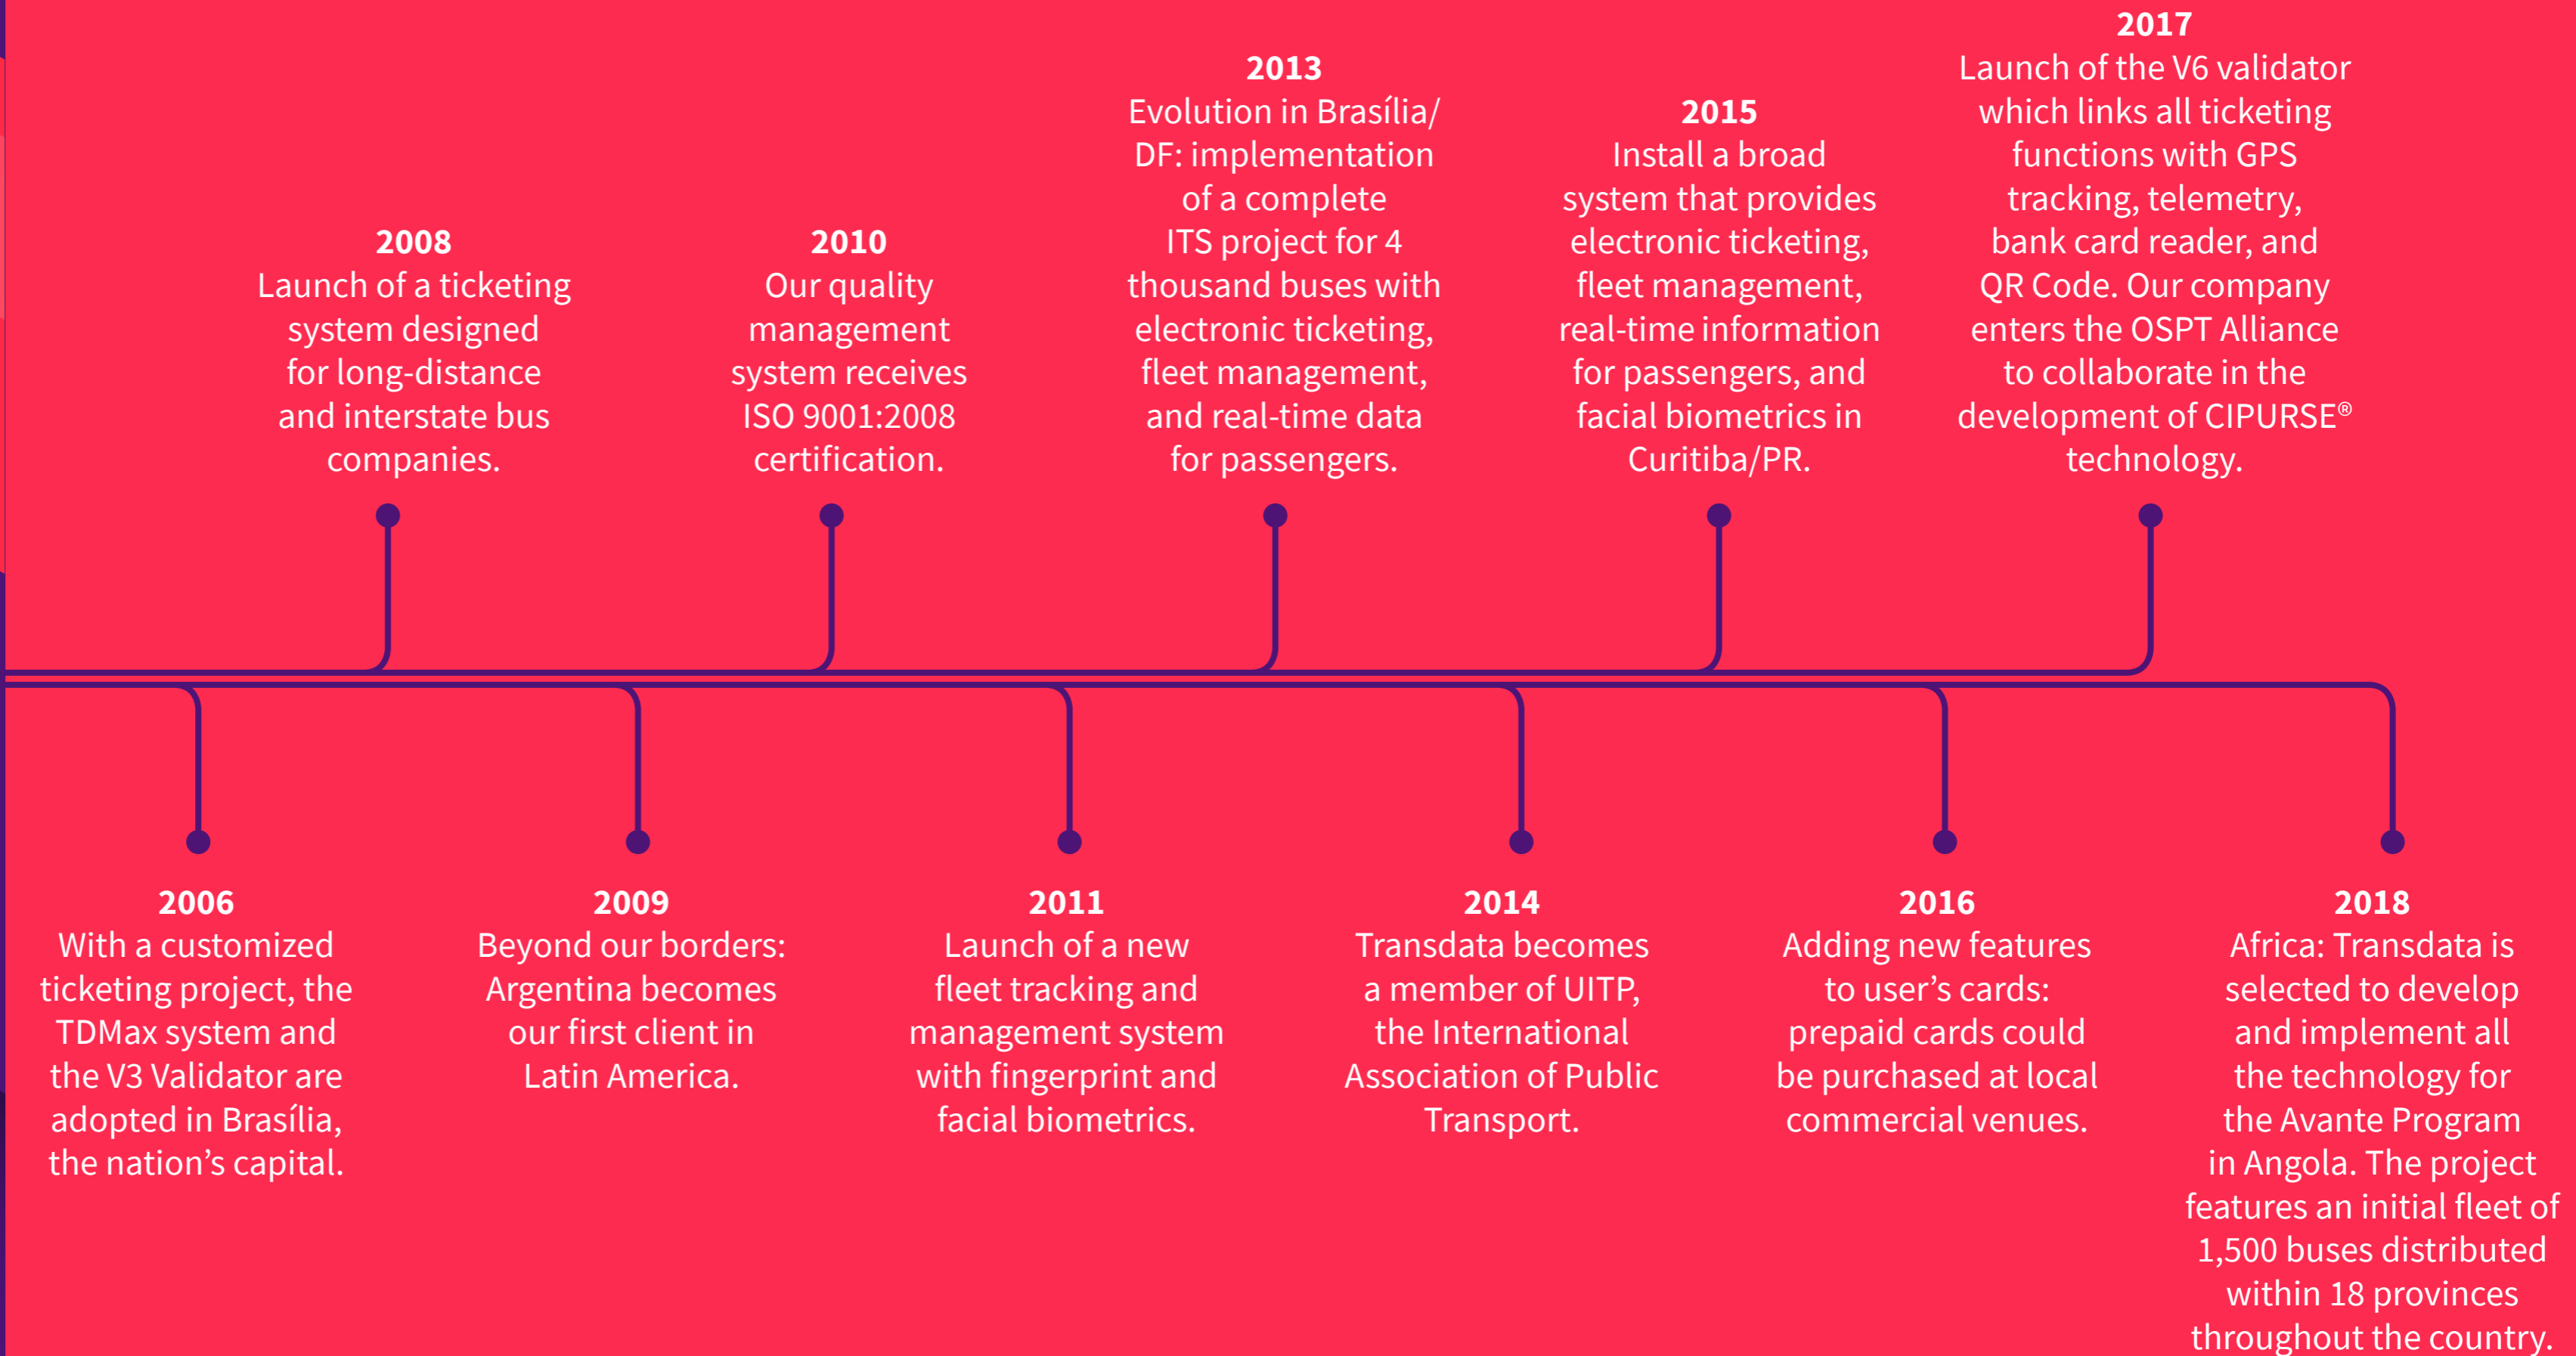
2006
With a customized ticketing project, the TDMax system and the V3 Validator are adopted in Brasília, the nation's capital.

2008
Launch of a ticketing system designed for long-distance and interstate bus companies.

2009
Beyond our borders: Argentina becomes our first client in Latin America.

2010
Our quality management system receives ISO 9001:2008 certification.

2011
Launch of a new fleet tracking and management system with fingerprint and facial biometrics.

2013
Evolution in Brasília/DF: implementation of a complete ITS project for 4 thousand buses with electronic ticketing, fleet management, and real-time data for passengers.

2014
Transdata becomes a member of UITP, the International Association of Public Transport.

2015
Install a broad system that provides electronic ticketing, fleet management, real-time information for passengers, and facial biometrics in Curitiba/PR.

2016
Adding new features to user's cards: prepaid cards could be purchased at local commercial venues.

2017
Launch of the V6 validator which links all ticketing functions with GPS tracking, telemetry, bank card reader, and QR Code. Our company enters the OSPT Alliance to collaborate in the development of CIPURSE® technology.

2018
Africa: Transdata is selected to develop and implement all the technology for the Avante Program in Angola. The project features an initial fleet of 1,500 buses distributed within 18 provinces throughout the country.